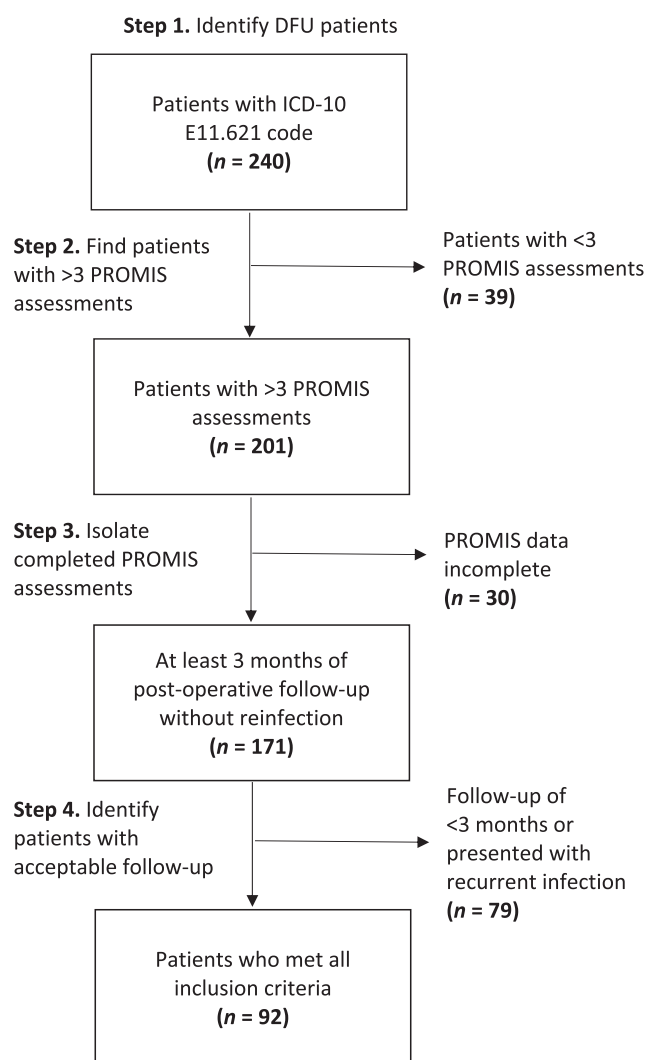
**Step 1.** Identify DFU patients

Patients with ICD-10 E11.621 code
(**$n$ = 240**)

**Step 2.** Find patients with >3 PROMIS assessments

Patients with <3 PROMIS assessments
(**$n$ = 39**)

Patients with >3 PROMIS assessments
(**$n$ = 201**)

**Step 3.** Isolate completed PROMIS assessments

PROMIS data incomplete
(**$n$ = 30**)

At least 3 months of post-operative follow-up without reinfection
(**$n$ = 171**)

**Step 4.** Identify patients with acceptable follow-up

Follow-up of <3 months or presented with recurrent infection
(**$n$ = 79**)

Patients who met all inclusion criteria
(**$n$ = 92**)